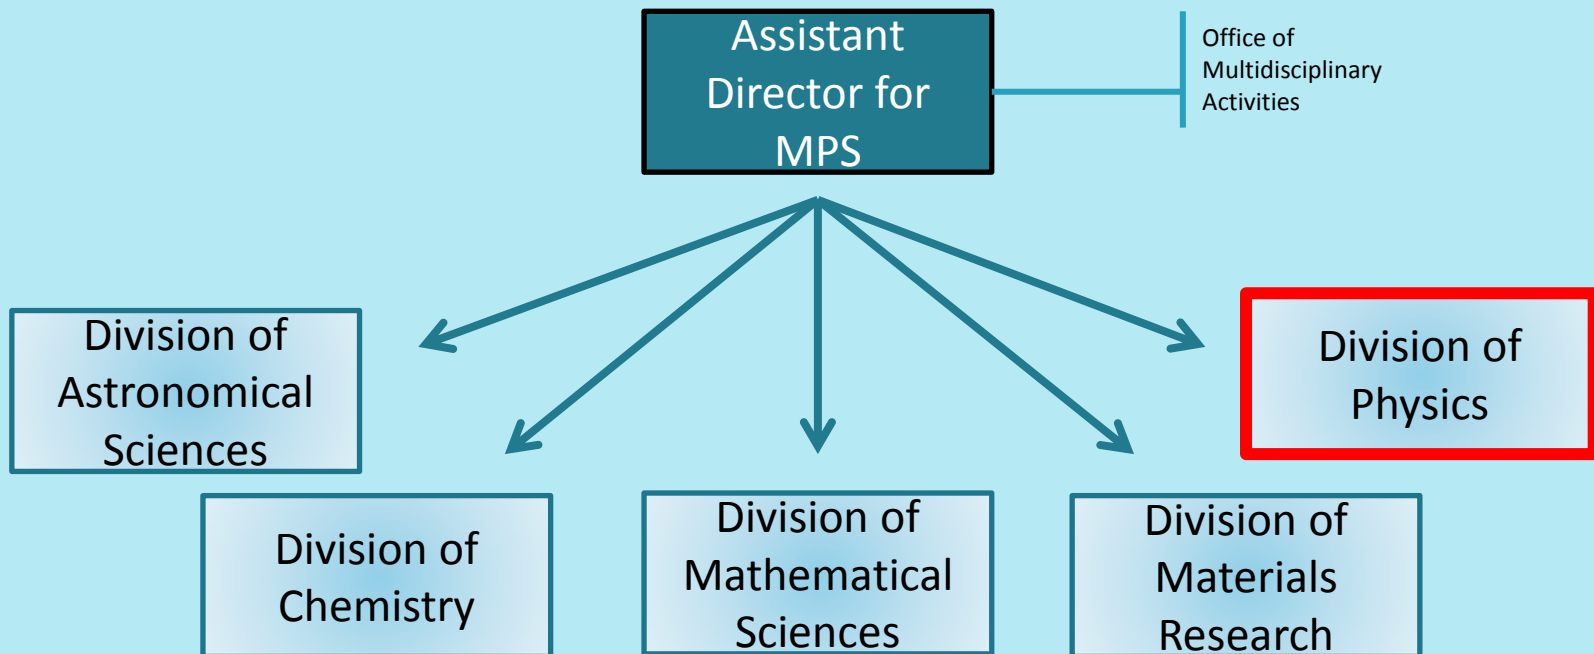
Assistant Director for MPS

Office of Multidisciplinary Activities

Division of Astronomical Sciences

Division of Physics

Division of Chemistry

Division of Mathematical Sciences

Division of Materials Research